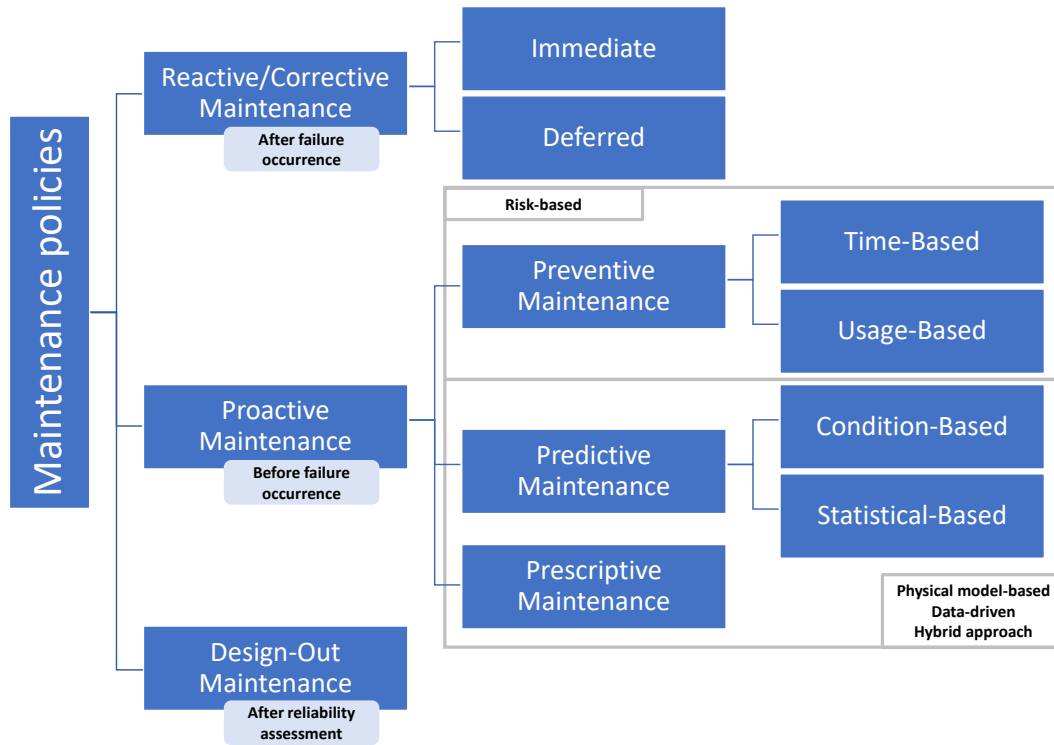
Maintenance policies

Reactive/Corrective Maintenance
After failure occurrence

Immediate

Deferred

Risk-based

Preventive Maintenance

Time-Based

Usage-Based

Proactive Maintenance
Before failure occurrence

Predictive Maintenance

Condition-Based

Statistical-Based

Prescriptive Maintenance

Physical model-based
Data-driven
Hybrid approach

Design-Out Maintenance
After reliability assessment